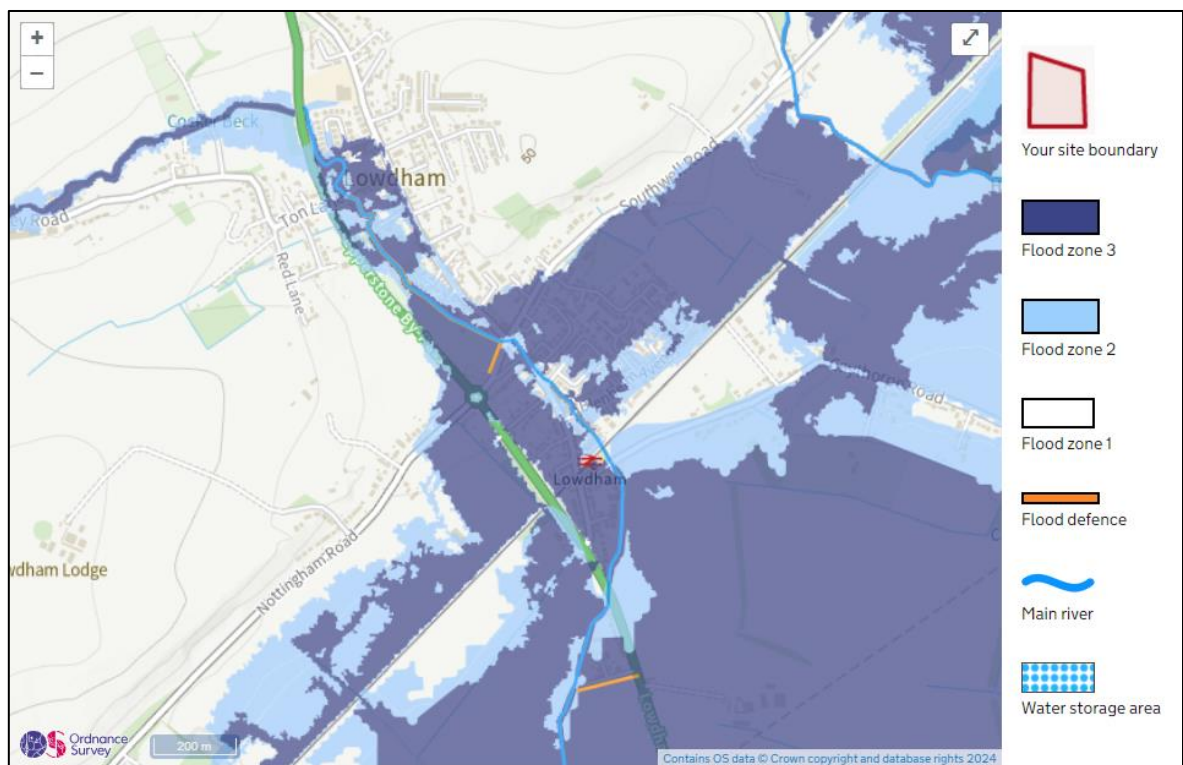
+
−
Cocker Beck
Lowdham
y Road
Ton La
Red Lane
Southwell Road
50
Lowdham
dham Lodge
Nottingham Road
Ordnance Survey
200 m
Contains OS data © Crown copyright and database rights 2024

Your site boundary
Flood zone 3
Flood zone 2
Flood zone 1
Flood defence
Main river
Water storage area